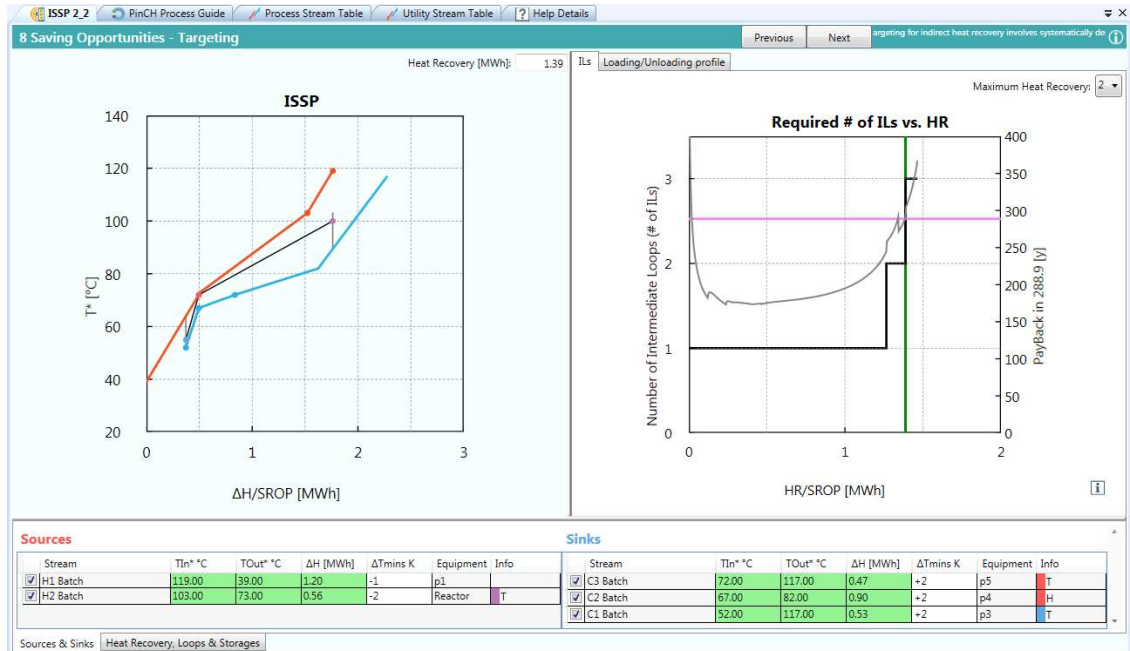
ISSP 2_2 | PinCH Process Guide | Process Stream Table | Utility Stream Table | Help Details

8 Saving Opportunities - Targeting

Previous | Next

argeting for indirect heat recovery involves systematically de

Heat Recovery [MWh]: 1.39

ILs | Loading/Unloading profile

Maximum Heat Recovery: 2

ISSP

140
120
100
80
60
40
20

T* [°C]

0 1 2 3

ΔH/SROP [MWh]

Required # of ILs vs. HR

Number of Intermediate Loops (# of ILs)

0 1 2 3

400
350
300
250
200
150
100
50
0

PayBack in 288.9 [y]

0 1 2

HR/SROP [MWh]

Sources

| | Stream | TIn* °C | TOut* °C | ΔH [MWh] | ΔTmins K | Equipment | Info |
|---|---|---|---|---|---|---|---|
| ☑ | H1 Batch | 119.00 | 39.00 | 1.20 | -1 | p1 | |
| ☑ | H2 Batch | 103.00 | 73.00 | 0.56 | -2 | Reactor | T |

Sinks

| | Stream | TIn* °C | TOut* °C | ΔH [MWh] | ΔTmins K | Equipment | Info |
|---|---|---|---|---|---|---|---|
| ☑ | C3 Batch | 72.00 | 117.00 | 0.47 | +2 | p5 | T |
| ☑ | C2 Batch | 67.00 | 82.00 | 0.90 | +2 | p4 | H |
| ☑ | C1 Batch | 52.00 | 117.00 | 0.53 | +2 | p3 | T |

Sources & Sinks | Heat Recovery, Loops & Storages